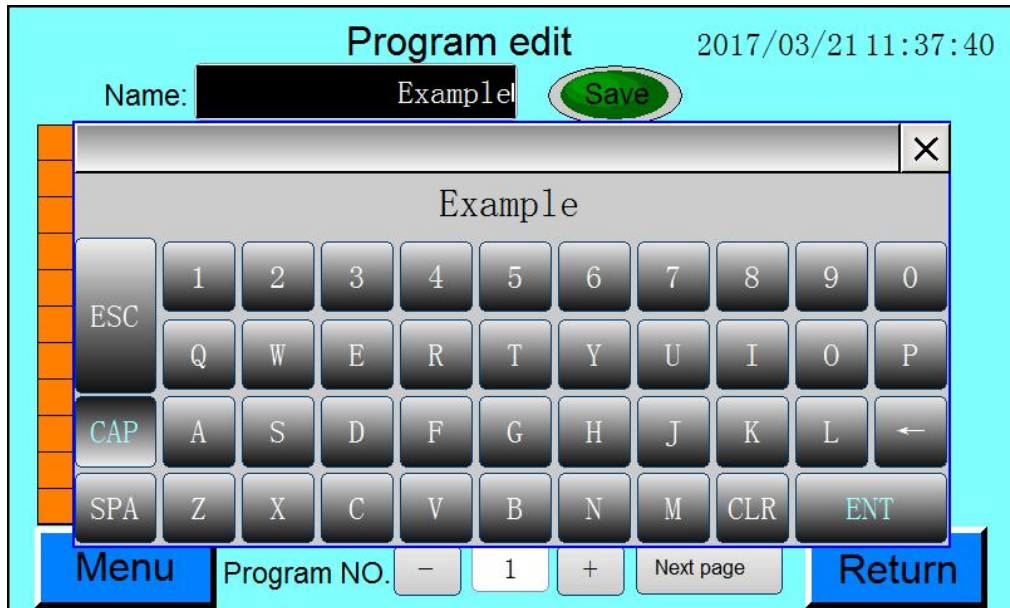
Program edit 2017/03/21 11:37:40

Name: Example Save

×

Example

| ESC | 1 | 2 | 3 | 4 | 5 | 6 | 7 | 8 | 9 | 0 |
|---|---|---|---|---|---|---|---|---|---|---|
| | Q | W | E | R | T | Y | U | I | O | P |
| CAP | A | S | D | F | G | H | J | K | L | ← |
| SPA | Z | X | C | V | B | N | M | CLR | ENT | |

Menu Program NO. − 1 + Next page Return